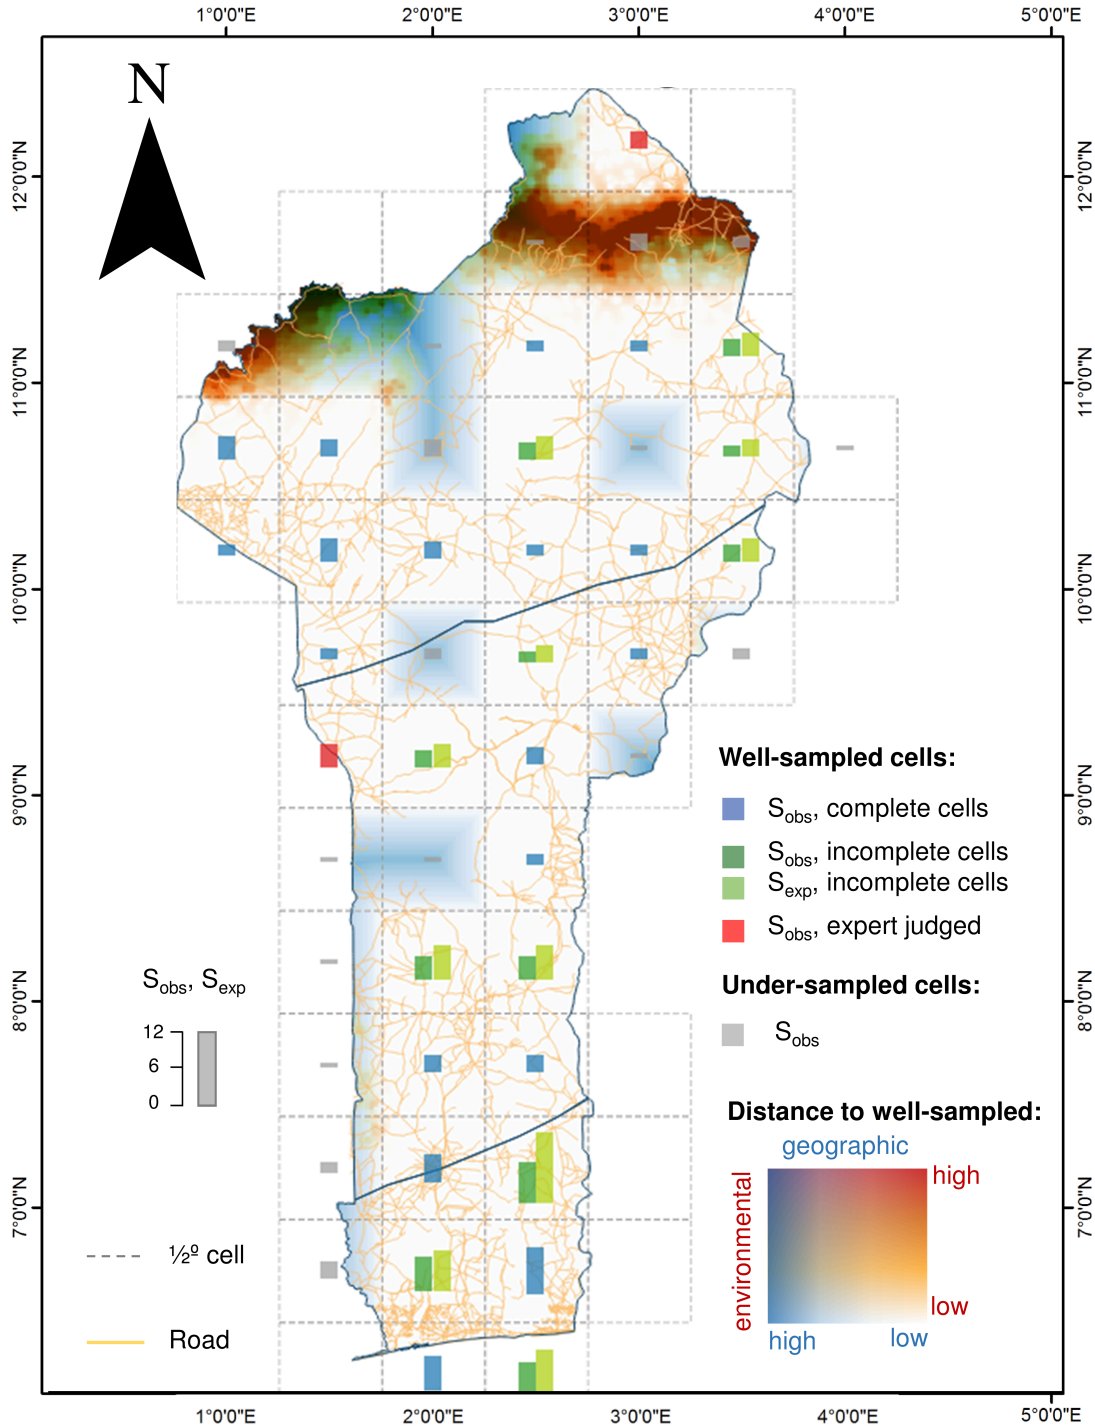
1°0'0"E
2°0'0"E
3°0'0"E
4°0'0"E
5°0'0"E

N

12°0'0"N
11°0'0"N
10°0'0"N
9°0'0"N
8°0'0"N
7°0'0"N

Well-sampled cells:
$S_{obs}$, complete cells
$S_{obs}$, incomplete cells
$S_{exp}$, incomplete cells
$S_{obs}$, expert judged

Under-sampled cells:
$S_{obs}$

$S_{obs}$, $S_{exp}$
12
6
0

Distance to well-sampled:
geographic
high
environmental
low
high
low

½º cell

Road

1°0'0"E
2°0'0"E
3°0'0"E
4°0'0"E
5°0'0"E